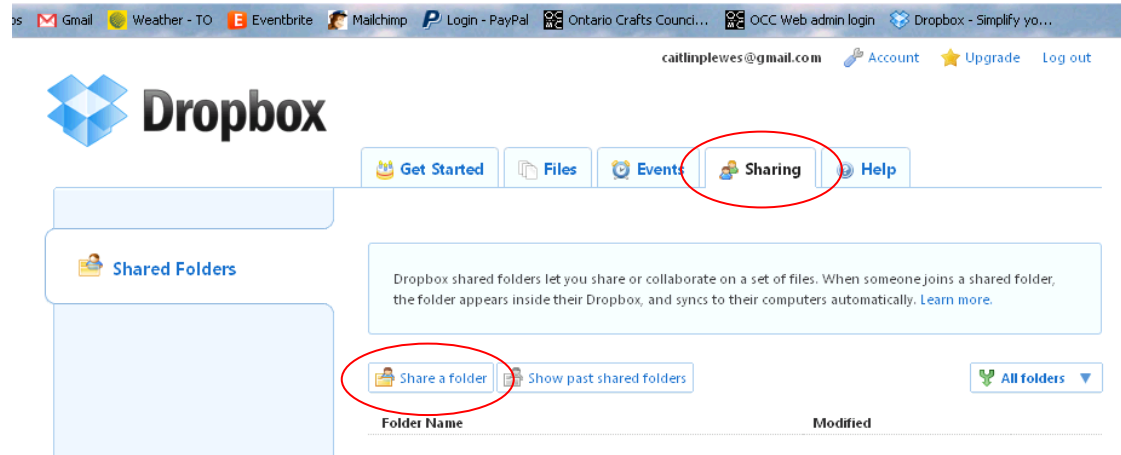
os Gmail Weather - TO Eventbrite Mailchimp Login - PayPal Ontario Crafts Counci... OCC Web admin login Dropbox - Simplify yo...

caitlinplewes@gmail.com Account Upgrade Log out

Dropbox

Get Started Files Events Sharing Help

Shared Folders

Dropbox shared folders let you share or collaborate on a set of files. When someone joins a shared folder, the folder appears inside their Dropbox, and syncs to their computers automatically. Learn more.

Share a folder Show past shared folders All folders

Folder Name Modified